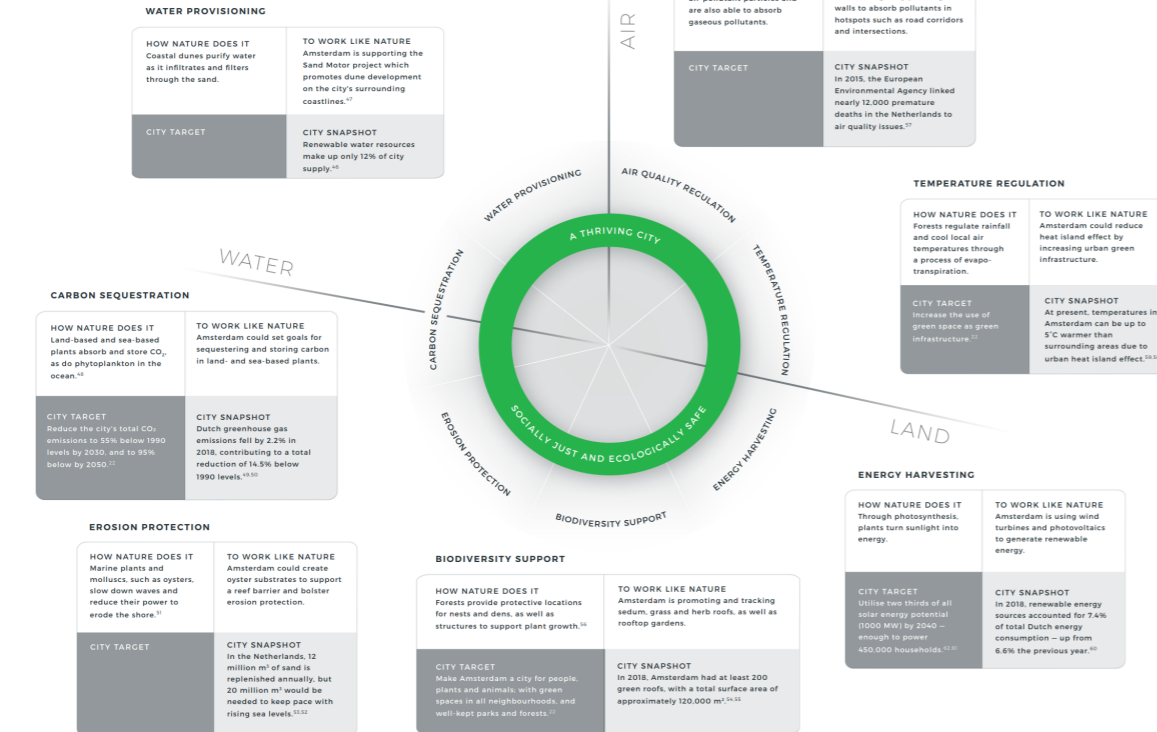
WATER PROVISIONING

| HOW NATURE DOES IT | TO WORK LIKE NATURE |
|---|---|
| Coastal dunes purify water as it infiltrates and filters through the sand. | Amsterdam is supporting the Sand Motor project which promotes dune development on the city's surrounding coastlines.$^{47}$ |
| CITY TARGET | CITY SNAPSHOT Renewable water resources make up only 12% of city supply.$^{48}$ |

AIR

| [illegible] are also able to absorb gaseous pollutants. | walls to absorb pollutants in hotspots such as road corridors and intersections. |
|---|---|
| CITY TARGET | CITY SNAPSHOT In 2015, the European Environmental Agency linked nearly 12,000 premature deaths in the Netherlands to air quality issues.$^{37}$ |

TEMPERATURE REGULATION

| HOW NATURE DOES IT | TO WORK LIKE NATURE |
|---|---|
| Forests regulate rainfall and cool local air temperatures through a process of evapo-transpiration. | Amsterdam could reduce heat island effect by increasing urban green infrastructure. |
| CITY TARGET Increase the use of green space as green infrastructure.$^{22}$ | CITY SNAPSHOT At present, temperatures in Amsterdam can be up to 5°C warmer than surrounding areas due to urban heat island effect.$^{59,5}$ |

WATER PROVISIONING
AIR QUALITY REGULATION
A THRIVING CITY
TEMPERATURE REGULATION
CARBON SEQUESTRATION
SOCIALLY JUST AND ECOLOGICALLY SAFE
ENERGY HARVESTING
EROSION PROTECTION
BIODIVERSITY SUPPORT

WATER

LAND

CARBON SEQUESTRATION

| HOW NATURE DOES IT | TO WORK LIKE NATURE |
|---|---|
| Land-based and sea-based plants absorb and store $CO_2$, as do phytoplankton in the ocean.$^{48}$ | Amsterdam could set goals for sequestering and storing carbon in land- and sea-based plants. |
| CITY TARGET Reduce the city's total $CO_2$ emissions to 55% below 1990 levels by 2030, and to 95% below by 2050.$^{22}$ | CITY SNAPSHOT Dutch greenhouse gas emissions fell by 2.2% in 2018, contributing to a total reduction of 14.5% below 1990 levels.$^{49,50}$ |

ENERGY HARVESTING

| HOW NATURE DOES IT | TO WORK LIKE NATURE |
|---|---|
| Through photosynthesis, plants turn sunlight into energy. | Amsterdam is using wind turbines and photovoltaics to generate renewable energy. |
| CITY TARGET Utilise two thirds of all solar energy potential (1000 MW) by 2040 – enough to power 450,000 households.$^{62,21}$ | CITY SNAPSHOT In 2018, renewable energy sources accounted for 7.4% of total Dutch energy consumption – up from 6.6% the previous year.$^{60}$ |

EROSION PROTECTION

| HOW NATURE DOES IT | TO WORK LIKE NATURE |
|---|---|
| Marine plants and molluscs, such as oysters, slow down waves and reduce their power to erode the shore.$^{51}$ | Amsterdam could create oyster substrates to support a reef barrier and bolster erosion protection. |
| CITY TARGET | CITY SNAPSHOT In the Netherlands, 12 million m³ of sand is replenished annually, but 20 million m³ would be needed to keep pace with rising sea levels.$^{53,52}$ |

BIODIVERSITY SUPPORT

| HOW NATURE DOES IT | TO WORK LIKE NATURE |
|---|---|
| Forests provide protective locations for nests and dens, as well as structures to support plant growth.$^{56}$ | Amsterdam is promoting and tracking sedum, grass and herb roofs, as well as rooftop gardens. |
| CITY TARGET Make Amsterdam a city for people, plants and animals; with green spaces in all neighbourhoods, and well-kept parks and forests.$^{22}$ | CITY SNAPSHOT In 2018, Amsterdam had at least 200 green roofs, with a total surface area of approximately 120.000 m².$^{54,55}$ |